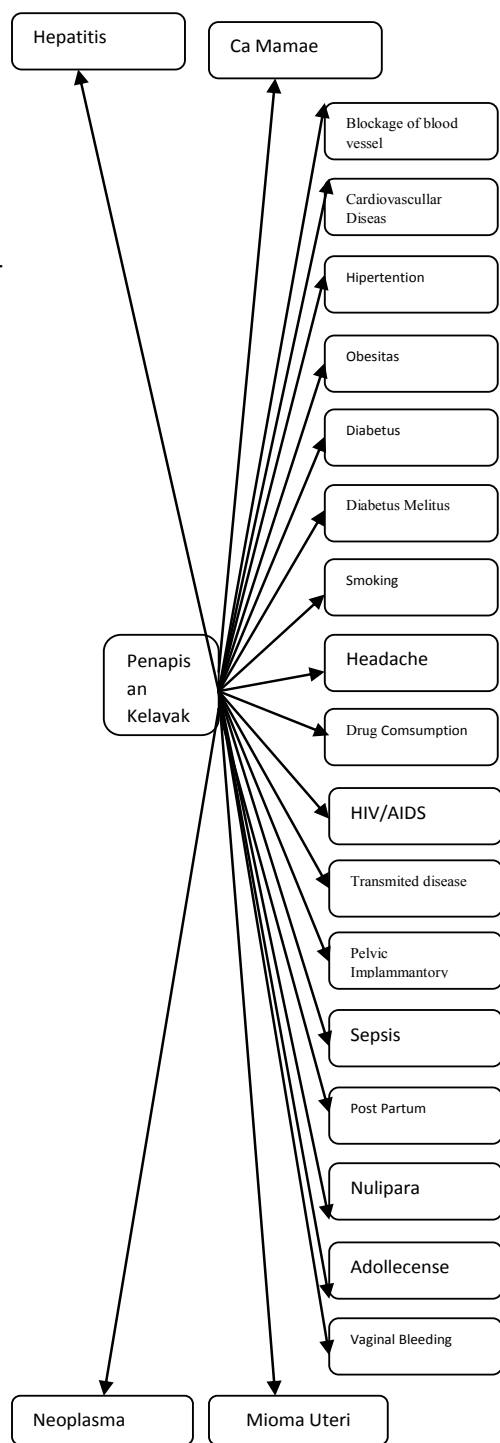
Hepatitis

Ca Mamae

Blockage of blood vessel

Cardiovascullar Diseas

Hipertention

Obesitas

Diabetus

Diabetus Melitus

Smoking

Penapis an Kelayak

Headache

Drug Comsumption

HIV/AIDS

Transmited disease

Pelvic Implammantory

Sepsis

Post Partum

Nulipara

Adollecense

Vaginal Bleeding

Neoplasma

Mioma Uteri